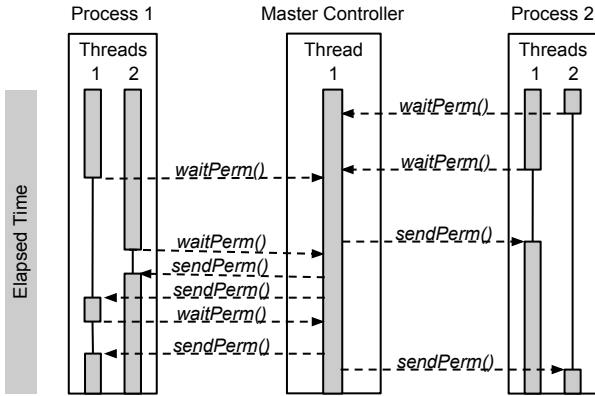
Process 1

Master Controller

Process 2

Threads
1 2

Thread
1

Threads
1 2

Elapsed Time

waitPerm()

waitPerm()

waitPerm()

sendPerm()

waitPerm()

sendPerm()

sendPerm()

waitPerm()

sendPerm()

sendPerm()